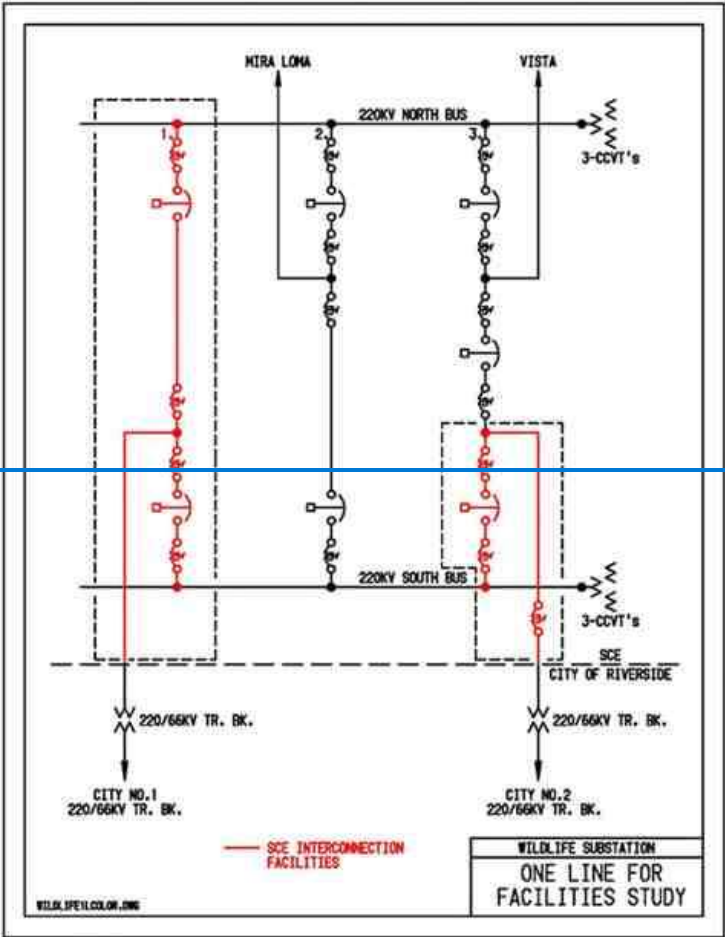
MIRA LOMA

VISTA

220KV NORTH BUS

1

2

3

3-CCVT's

220KV SOUTH BUS

3-CCVT's

SCE

CITY OF RIVERSIDE

220/66KV TR. BK.

220/66KV TR. BK.

CITY NO.1
220/66KV TR. BK.

CITY NO.2
220/66KV TR. BK.

SCE INTERCONNECTION FACILITIES

WILDLIFE SUBSTATION

ONE LINE FOR FACILITIES STUDY

WILDLIFE1LCOLOR.DWG